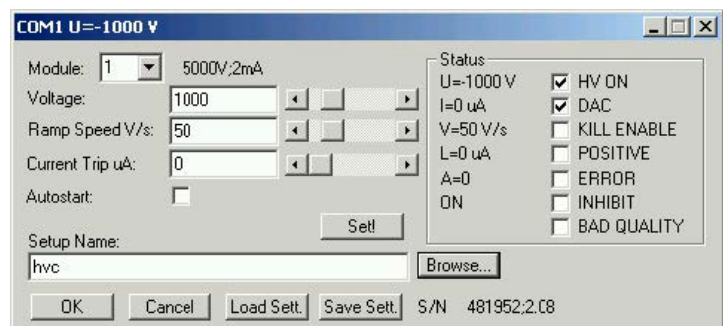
COM1 U=-1000 V

Module: 1 5000V;2mA
Voltage: 1000
Ramp Speed V/s: 50
Current Trip uA: 0
Autostart:
Set!
Setup Name:
hvc
Browse...

Status
U=-1000 V
I=0 uA
V=50 V/s
L=0 uA
A=0
ON

HV ON
DAC
KILL ENABLE
POSITIVE
ERROR
INHIBIT
BAD QUALITY

OK Cancel Load Sett. Save Sett. S/N 481952;2.C8